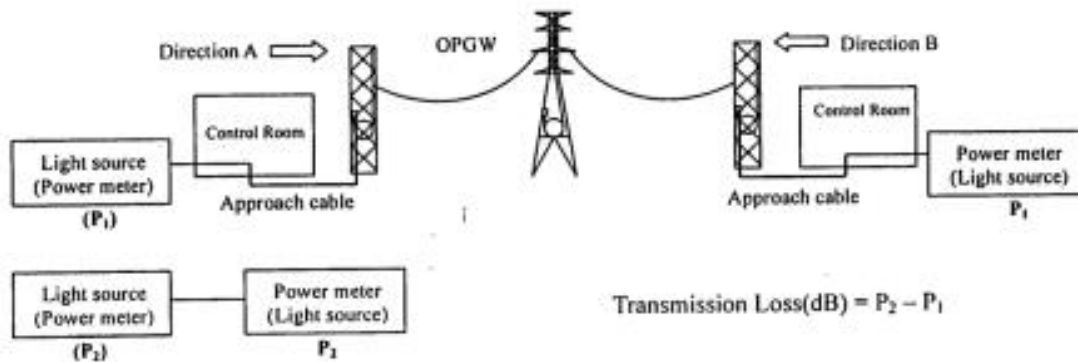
Direction A

OPGW

Direction B

Control Room

Control Room

Light source (Power meter)

$(P_1)$

Approach cable

Approach cable

Power meter (Light source)

$P_1$

Light source (Power meter)

$(P_2)$

Power meter (Light source)

$P_2$

Transmission Loss(dB) = $P_2 - P_1$